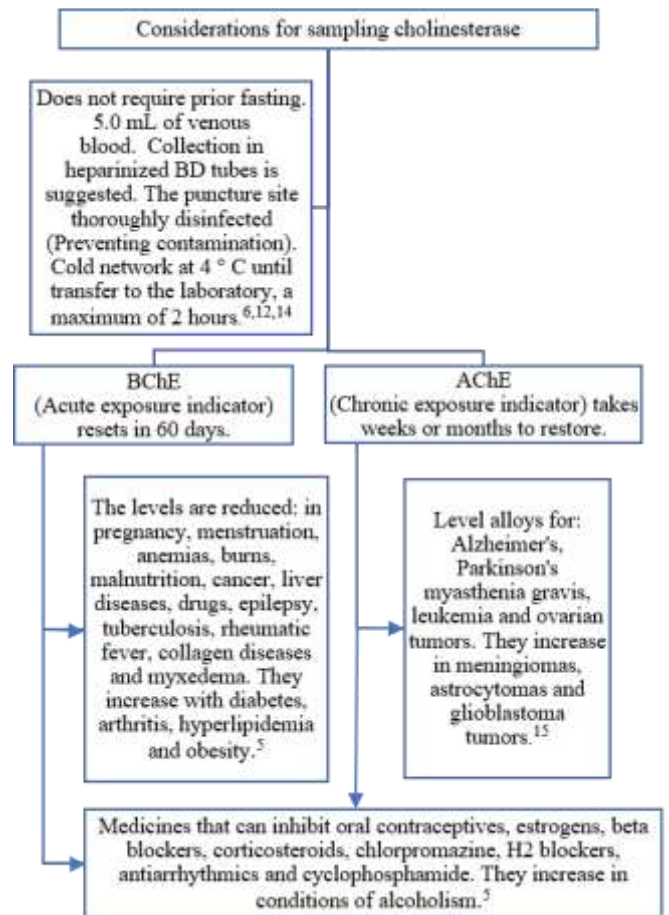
Considerations for sampling cholinesterase

Does not require prior fasting. 5.0 mL of venous blood. Collection in heparinized BD tubes is suggested. The puncture site thoroughly disinfected (Preventing contamination). Cold network at 4 ° C until transfer to the laboratory, a maximum of 2 hours.$^{6,12,14}$

BChE (Acute exposure indicator) resets in 60 days.

AChE (Chronic exposure indicator) takes weeks or months to restore.

The levels are reduced: in pregnancy, menstruation, anemias, burns, malnutrition, cancer, liver diseases, drugs, epilepsy, tuberculosis, rheumatic fever, collagen diseases and myxedema. They increase with diabetes, arthritis, hyperlipidemia and obesity.$^{5}$

Level alloys for: Alzheimer's, Parkinson's myasthenia gravis, leukemia and ovarian tumors. They increase in meningiomas, astrocytomas and glioblastoma tumors.$^{15}$

Medicines that can inhibit oral contraceptives, estrogens, beta blockers, corticosteroids, chlorpromazine, H2 blockers, antiarrhythmics and cyclophosphamide. They increase in conditions of alcoholism.$^{5}$